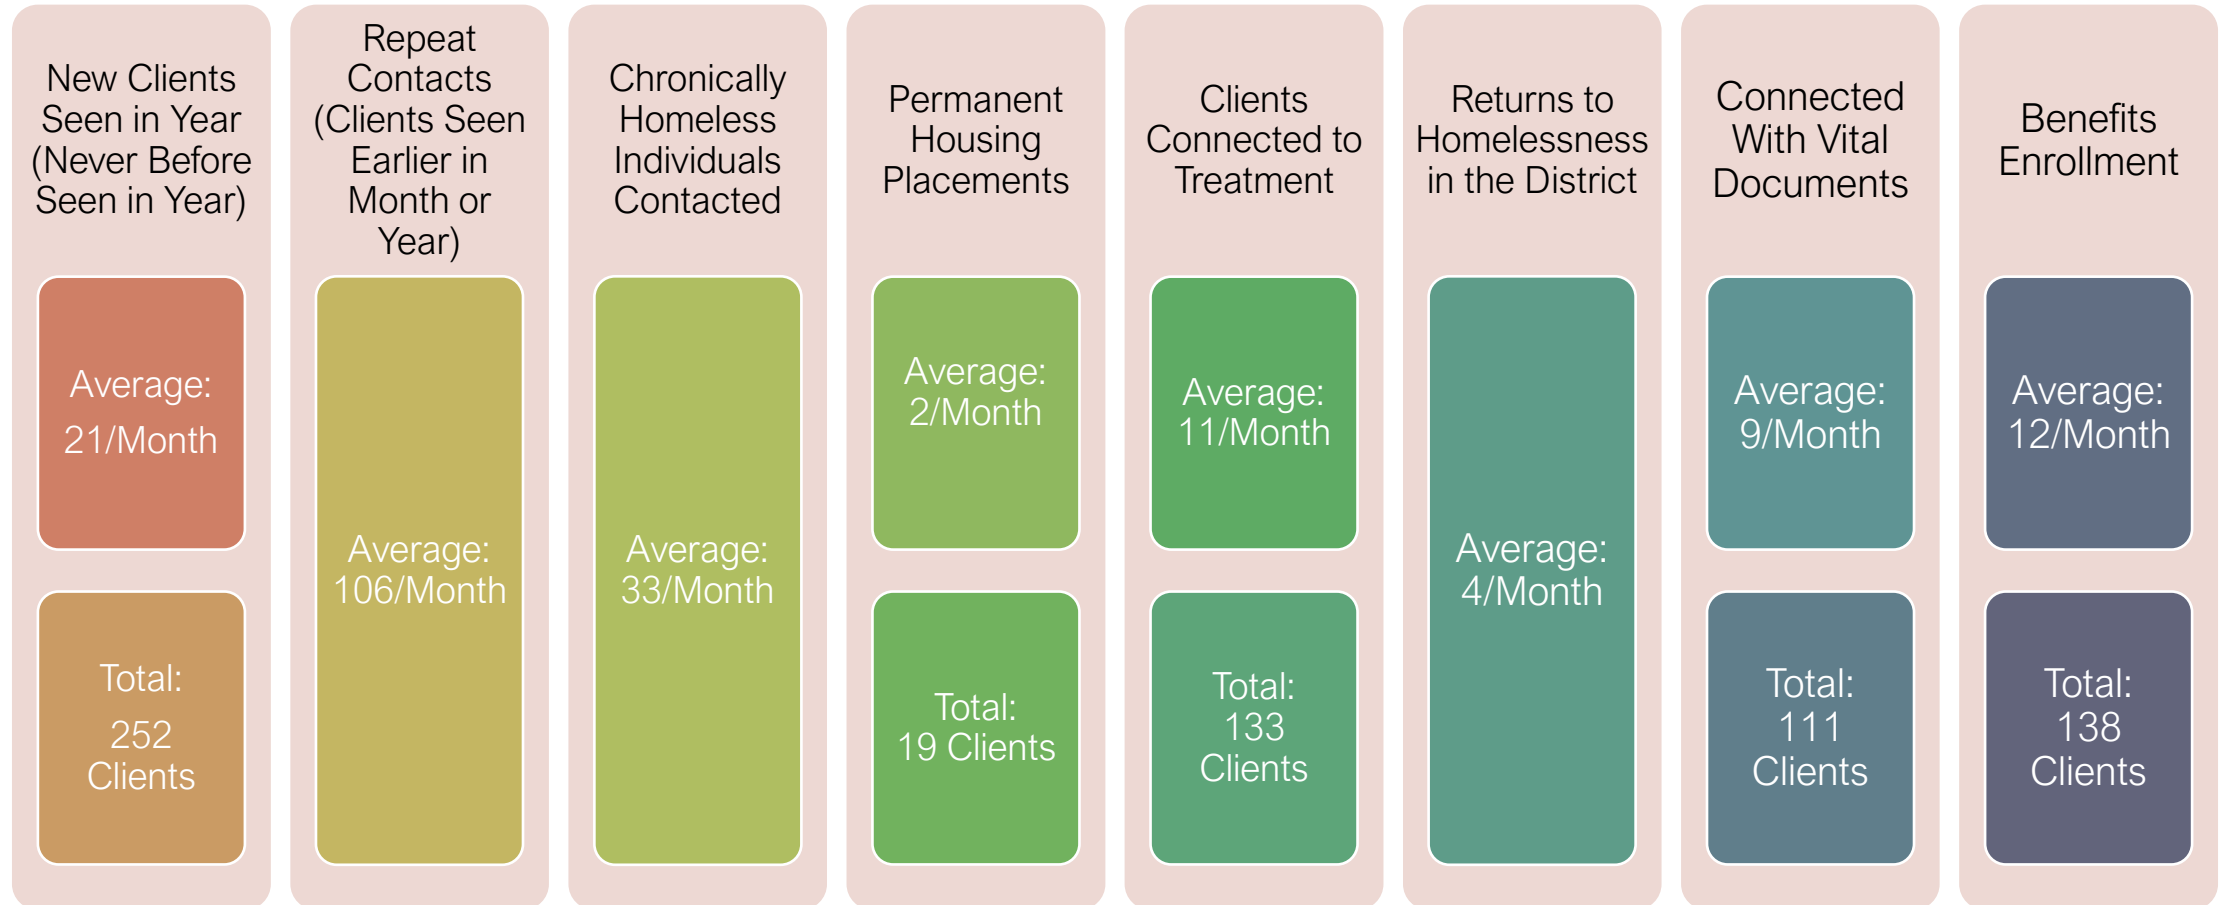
New Clients Seen in Year (Never Before Seen in Year)

Average: 21/Month

Total: 252 Clients

Repeat Contacts (Clients Seen Earlier in Month or Year)

Average: 106/Month

Chronically Homeless Individuals Contacted

Average: 33/Month

Permanent Housing Placements

Average: 2/Month

Total: 19 Clients

Clients Connected to Treatment

Average: 11/Month

Total: 133 Clients

Returns to Homelessness in the District

Average: 4/Month

Connected With Vital Documents

Average: 9/Month

Total: 111 Clients

Benefits Enrollment

Average: 12/Month

Total: 138 Clients